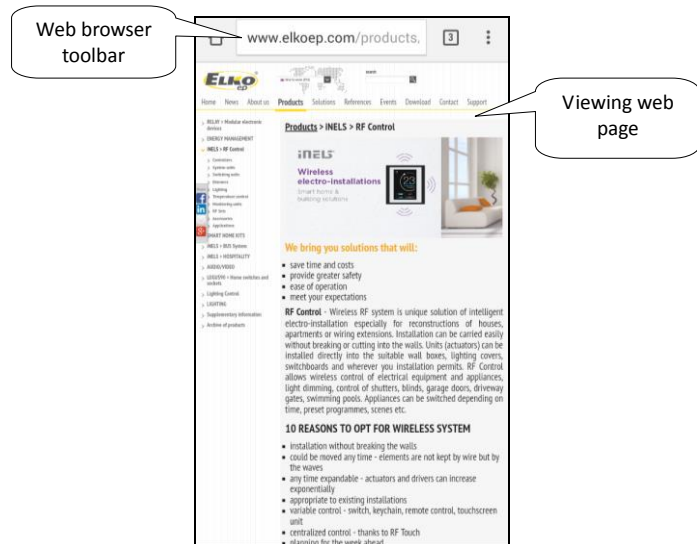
Web browser toolbar

www.elkoep.com/products,

3

Viewing web page

ELKO ep

Home News About us Products Solutions References Events Download Contact Support

RELAY > Modular electronic devices
ENERGY MANAGEMENT
iNELS > RF Control
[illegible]
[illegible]
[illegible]
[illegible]
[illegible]
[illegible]
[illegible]
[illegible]
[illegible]
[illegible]
SMART HOME KITS
iNELS > BUS System
iNELS > HOSPITALITY
AUDIO/VIDEO
LOGUS90 > Home switches and sockets
Lighting Control
LIGHTING
Supplementary information
Archive of products

Products > iNELS > RF Control

iNELS

Wireless electro-installations

Smart home & building solutions

We bring you solutions that will:

- save time and costs
- provide greater safety
- ease of operation
- meet your expectations

RF Control - Wireless RF system is unique solution of intelligent electro-installation especially for reconstructions of houses, apartments or wiring extensions. Installation can be carried easily without breaking or cutting into the walls. Units (actuators) can be installed directly into the suitable wall boxes, lighting covers, switchboards and wherever you installation permits. RF Control allows wireless control of electrical equipment and appliances, light dimming, control of shutters, blinds, garage doors, driveway gates, swimming pools. Appliances can be switched depending on time, preset programmes, scenes etc.

10 REASONS TO OPT FOR WIRELESS SYSTEM

- installation without breaking the walls
- could be moved any time - elements are not kept by wire but by the waves
- any time expandable - actuators and drivers can increase exponentially
- appropriate to existing installations
- variable control - switch, keychain, remote control, touchscreen unit
- centralized control - thanks to RF Touch
- planning for the week ahead